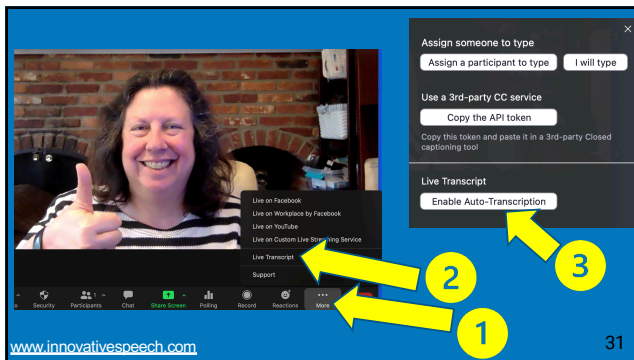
Assign someone to type
Assign a participant to type
I will type

Use a 3rd-party CC service
Copy the API token
Copy this token and paste it in a 3rd-party Closed captioning tool

Live Transcript
Enable Auto-Transcription

Live on Facebook
Live on Workplace by Facebook
Live on YouTube
Live on Custom Live Streaming Service
Live Transcript
Support

Security
Participants
Chat
Share Screen
Polling
Record
Reactions
More

3
2
1

www.innovativespeech.com
31